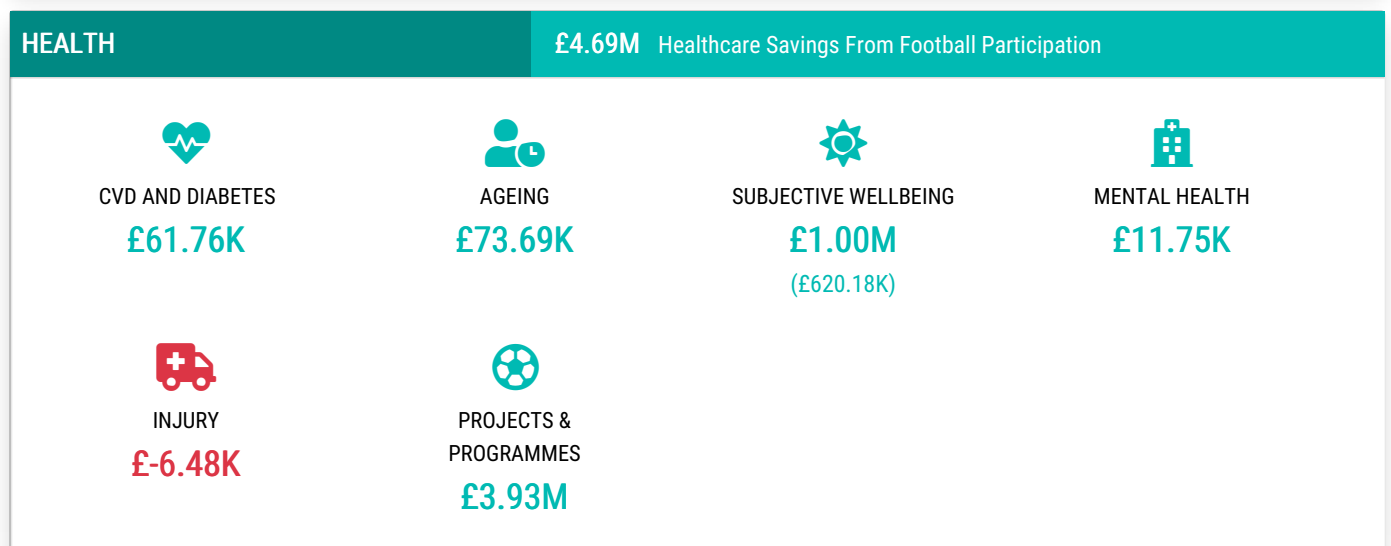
HEALTH

£4.69M Healthcare Savings From Football Participation

CVD AND DIABETES
£61.76K

AGEING
£73.69K

SUBJECTIVE WELLBEING
£1.00M
(£620.18K)

MENTAL HEALTH
£11.75K

INJURY
£-6.48K

PROJECTS & PROGRAMMES
£3.93M